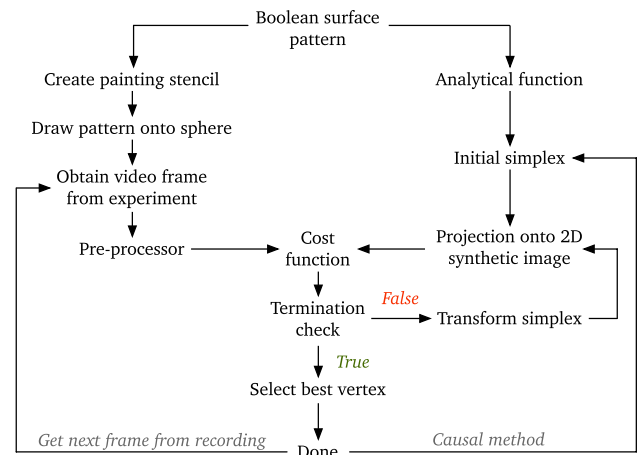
Boolean surface pattern

Create painting stencil

Draw pattern onto sphere

Obtain video frame from experiment

Pre-processor

Analytical function

Initial simplex

Projection onto 2D synthetic image

Cost function

Termination check

False

Transform simplex

True

Select best vertex

Get next frame from recording

Done

Causal method